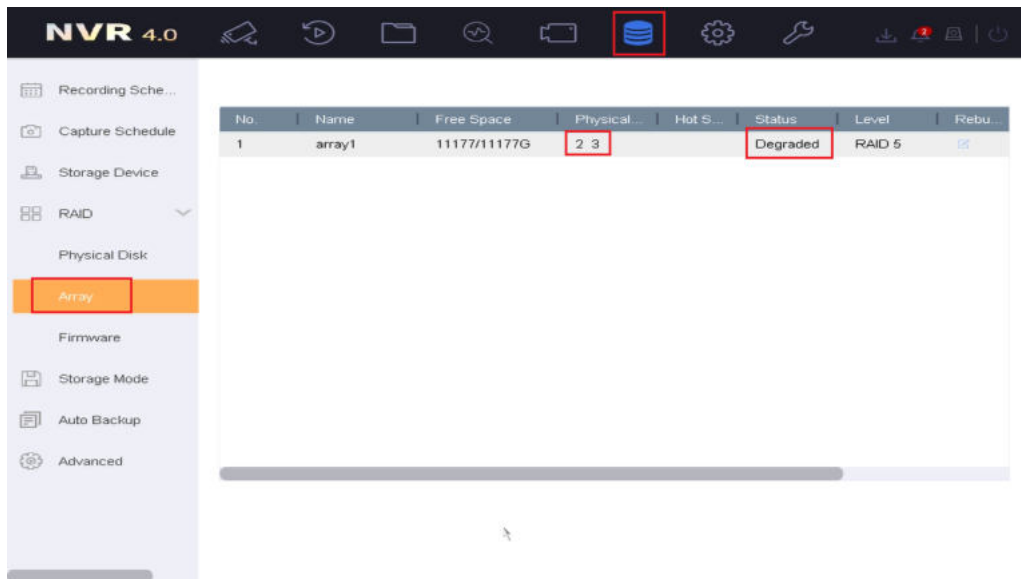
NVR 4.0

Recording Sche...
Capture Schedule
Storage Device
RAID
Physical Disk
Array
Firmware
Storage Mode
Auto Backup
Advanced

| No. | Name | Free Space | Physical... | Hot S... | Status | Level | Rebu... |
|---|---|---|---|---|---|---|---|
| 1 | array1 | 11177/11177G | 2 3 | | Degraded | RAID 5 | |